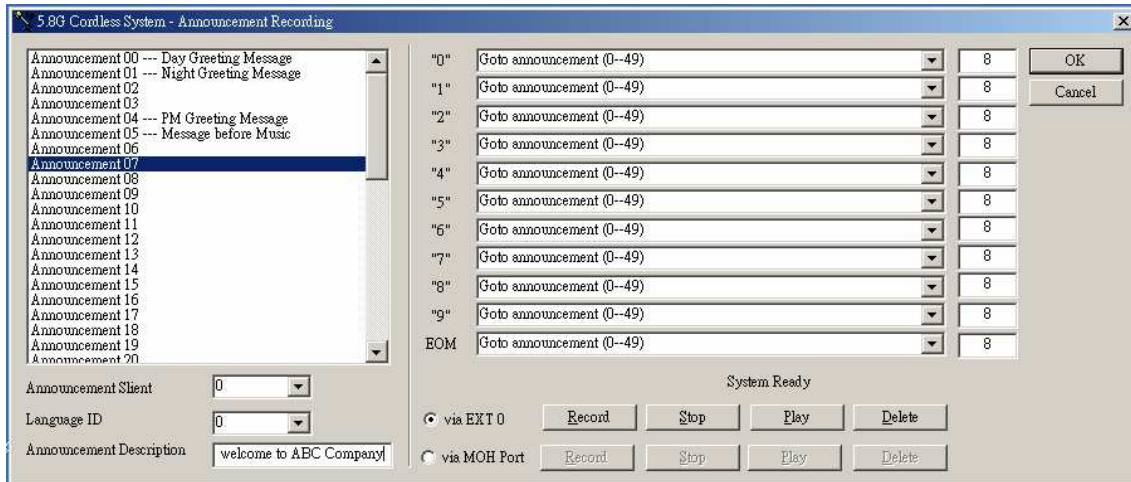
5.8G Cordless System - Announcement Recording

Announcement 00 --- Day Greeting Message
Announcement 01 --- Night Greeting Message
Announcement 02
Announcement 03
Announcement 04 --- PM Greeting Message
Announcement 05 --- Message before Music
Announcement 06
Announcement 07
Announcement 08
Announcement 09
Announcement 10
Announcement 11
Announcement 12
Announcement 13
Announcement 14
Announcement 15
Announcement 16
Announcement 17
Announcement 18
Announcement 19
Announcement 20

Announcement Slient 0
Language ID 0
Announcement Description welcome to ABC Company

"0" Goto announcement (0--49) 8
"1" Goto announcement (0--49) 8
"2" Goto announcement (0--49) 8
"3" Goto announcement (0--49) 8
"4" Goto announcement (0--49) 8
"5" Goto announcement (0--49) 8
"6" Goto announcement (0--49) 8
"7" Goto announcement (0--49) 8
"8" Goto announcement (0--49) 8
"9" Goto announcement (0--49) 8
EOM Goto announcement (0--49) 8

OK
Cancel

System Ready

via EXT 0 Record Stop Play Delete
via MOH Port Record Stop Play Delete